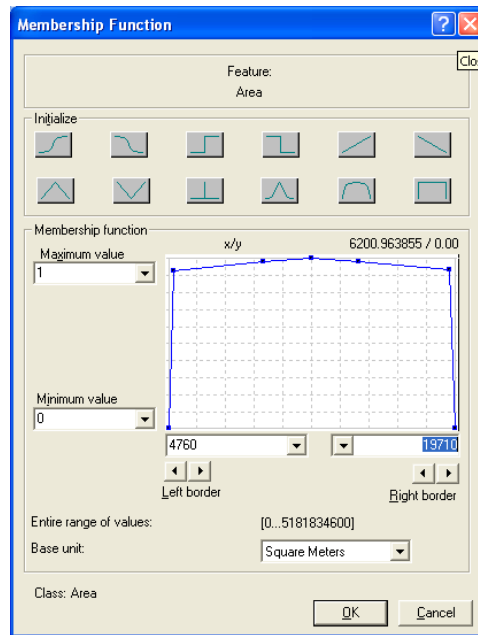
Membership Function

Clo

Feature:
Area

Initialize

Membership function

x/y

6200.963855 / 0.00

Maximum value

1

Minimum value

0

4760

19710

Left border

Right border

Entire range of values:

[0...5181834600]

Base unit:

Square Meters

Class: Area

OK

Cancel